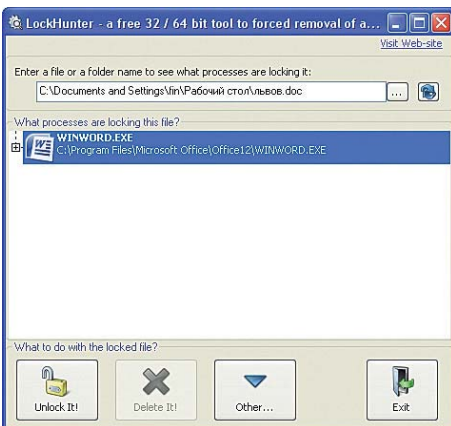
LockHunter - a free 32 / 64 bit tool to forced removal of a...

Visit Web-site

Enter a file or a folder name to see what processes are locking it:

C:\Documents and Settings\fin\Рабочий стол\львов.doc

...

What processes are locking this file?

WINWORD.EXE
C:\Program Files\Microsoft Office\Office12\WINWORD.EXE

What to do with the locked file?

Unlock It!

Delete It!

Other...

Exit